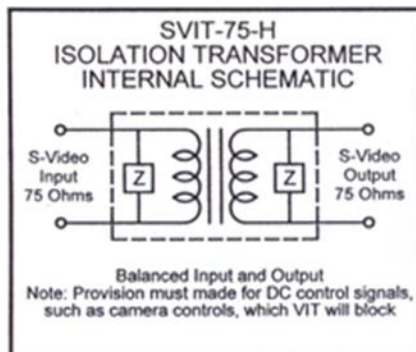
SVIT-75-H
ISOLATION TRANSFORMER
INTERNAL SCHEMATIC

S-Video
Input
75 Ohms

Z

Z

S-Video
Output
75 Ohms

Balanced Input and Output
Note: Provision must made for DC control signals, such as camera controls, which VIT will block